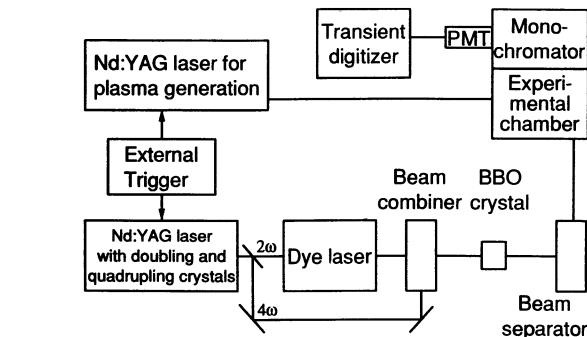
Transient digitizer

PMT

Monochromator

Nd:YAG laser for plasma generation

Experimental chamber

External Trigger

Beam combiner

BBO crystal

Nd:YAG laser with doubling and quadrupling crystals

2ω

Dye laser

4ω

Beam separator